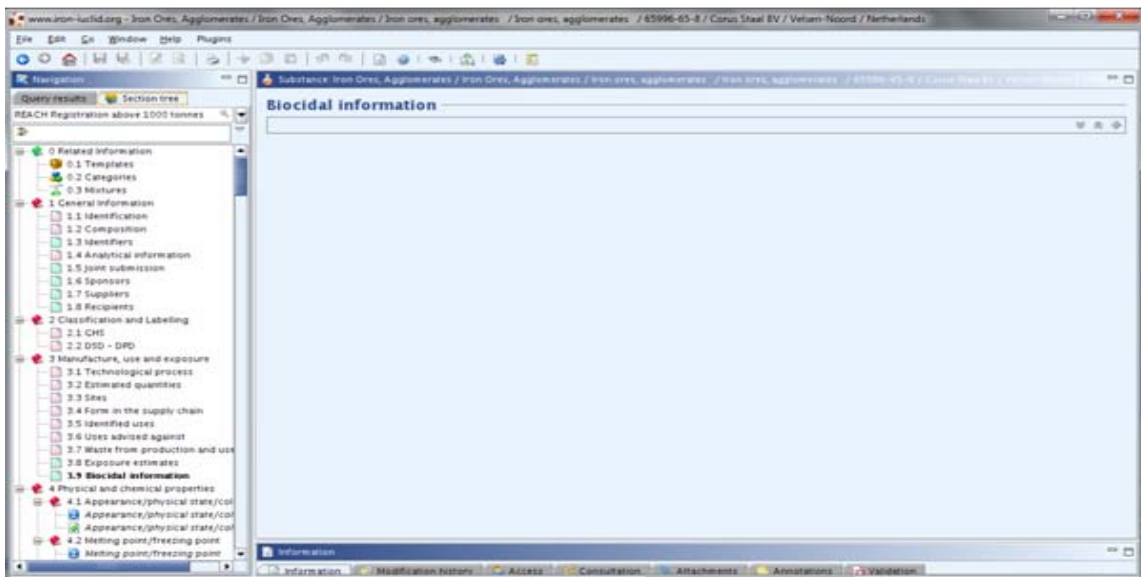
www.iron-iuclid.org - Iron Ores, Agglomerates / Iron Ores, Agglomerates / Iron ores, agglomerates / Iron ores, agglomerates / 65996-65-8 / Corus Staal BV / Velsen-Noord / Netherlands

File Edit Go Window Help Plugins

Navigation

Query results Section tree

REACH Registration above 1000 tonnes

0 Related Information
0.1 Templates
0.2 Categories
0.3 Mixtures
1 General Information
1.1 Identification
1.2 Composition
1.3 Identifiers
1.4 Analytical information
1.5 Joint submission
1.6 Sponsors
1.7 Suppliers
1.8 Recipients
2 Classification and Labelling
2.1 GHS
2.2 DSD - DPD
3 Manufacture, use and exposure
3.1 Technological process
3.2 Estimated quantities
3.3 Sites
3.4 Form in the supply chain
3.5 Identified uses
3.6 Uses advised against
3.7 Waste from production and use
3.8 Exposure estimates
3.9 Biocidal information
4 Physical and chemical properties
4.1 Appearance/physical state/col
Appearance/physical state/col
Appearance/physical state/col
4.2 Melting point/freezing point
Melting point/freezing point

Substance: Iron Ores, Agglomerates / Iron Ores, Agglomerates / Iron ores, agglomerates / Iron ores, agglomerates / 65996-65-8 / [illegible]

Biocidal information

Information

Information Modification history Access Consultation Attachments Annotations Validation